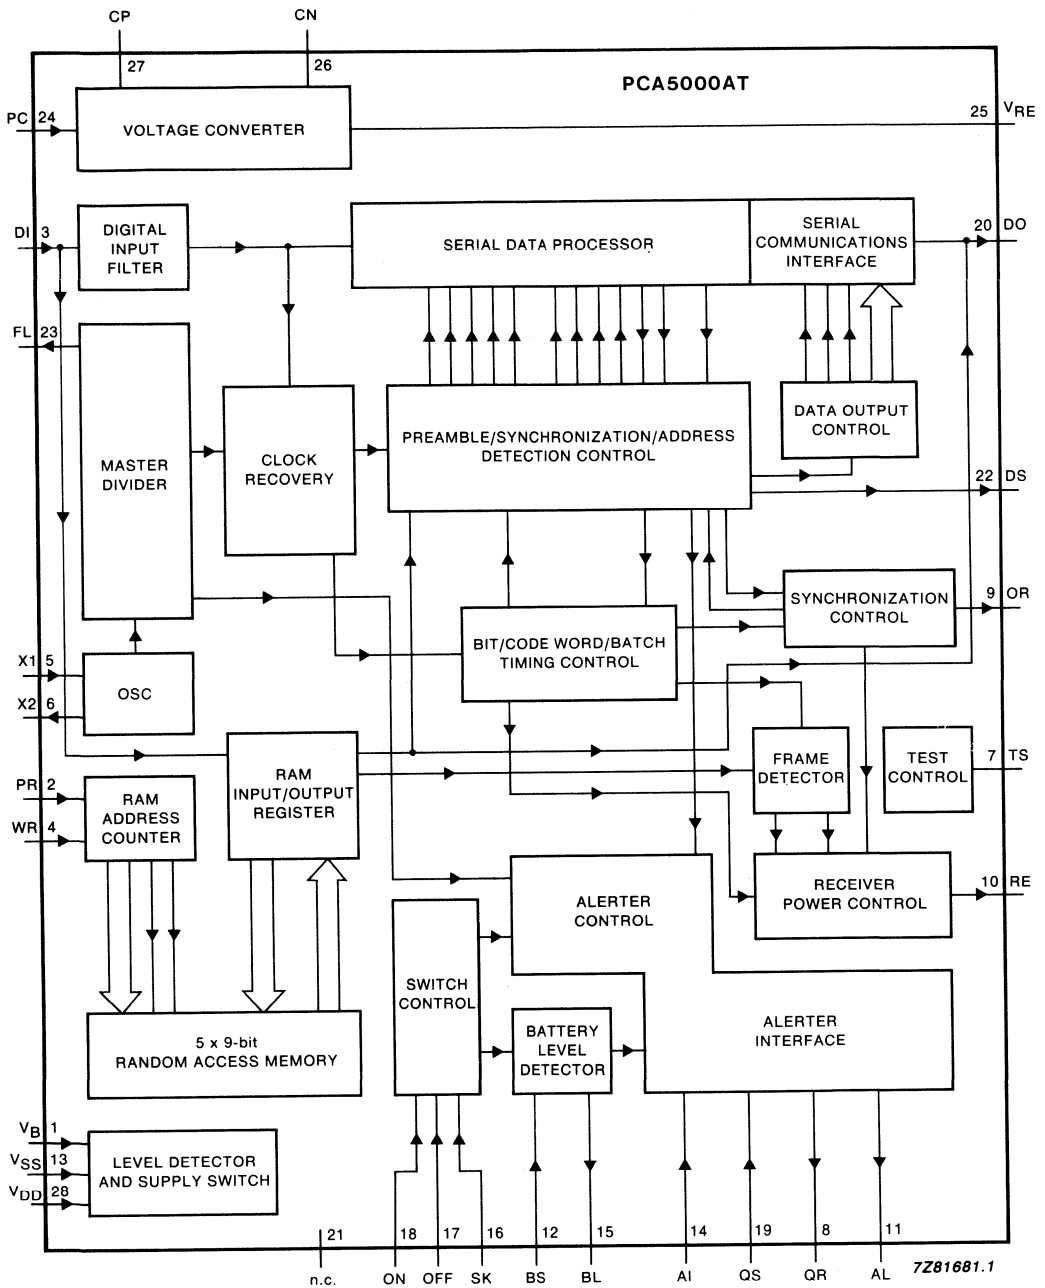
CP
CN
27
26
PCA5000AT
PC 24
VOLTAGE CONVERTER
25 $V_{RE}$
DI 3
DIGITAL INPUT FILTER
SERIAL DATA PROCESSOR
SERIAL COMMUNICATIONS INTERFACE
20 DO
FL 23
MASTER DIVIDER
CLOCK RECOVERY
PREAMBLE/SYNCHRONIZATION/ADDRESS DETECTION CONTROL
DATA OUTPUT CONTROL
22 DS
SYNCHRONIZATION CONTROL
9 OR
BIT/CODE WORD/BATCH TIMING CONTROL
X1 5
OSC
X2 6
RAM INPUT/OUTPUT REGISTER
FRAME DETECTOR
TEST CONTROL
7 TS
PR 2
RAM ADDRESS COUNTER
WR 4
RECEIVER POWER CONTROL
10 RE
ALERTER CONTROL
SWITCH CONTROL
5 x 9-bit RANDOM ACCESS MEMORY
BATTERY LEVEL DETECTOR
ALERTER INTERFACE
$V_B$ 1
$V_{SS}$ 13
$V_{DD}$ 28
LEVEL DETECTOR AND SUPPLY SWITCH
21
18
17
16
12
15
14
19
8
11
n.c.
ON
OFF
SK
BS
BL
AI
QS
QR
AL
7Z81681.1